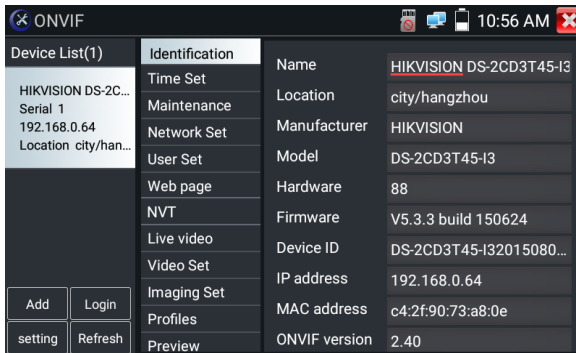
ONVIF

10:56 AM

Device List(1)

HIKVISION DS-2C...
Serial 1
192.168.0.64
Location city/han...

Add
Login
setting
Refresh

Identification
Time Set
Maintenance
Network Set
User Set
Web page
NVT
Live video
Video Set
Imaging Set
Profiles
Preview

| | |
|---|---|
| Name | HIKVISION DS-2CD3T45-I3 |
| Location | city/hangzhou |
| Manufacturer | HIKVISION |
| Model | DS-2CD3T45-I3 |
| Hardware | 88 |
| Firmware | V5.3.3 build 150624 |
| Device ID | DS-2CD3T45-I32015080... |
| IP address | 192.168.0.64 |
| MAC address | c4:2f:90:73:a8:0e |
| ONVIF version | 2.40 |